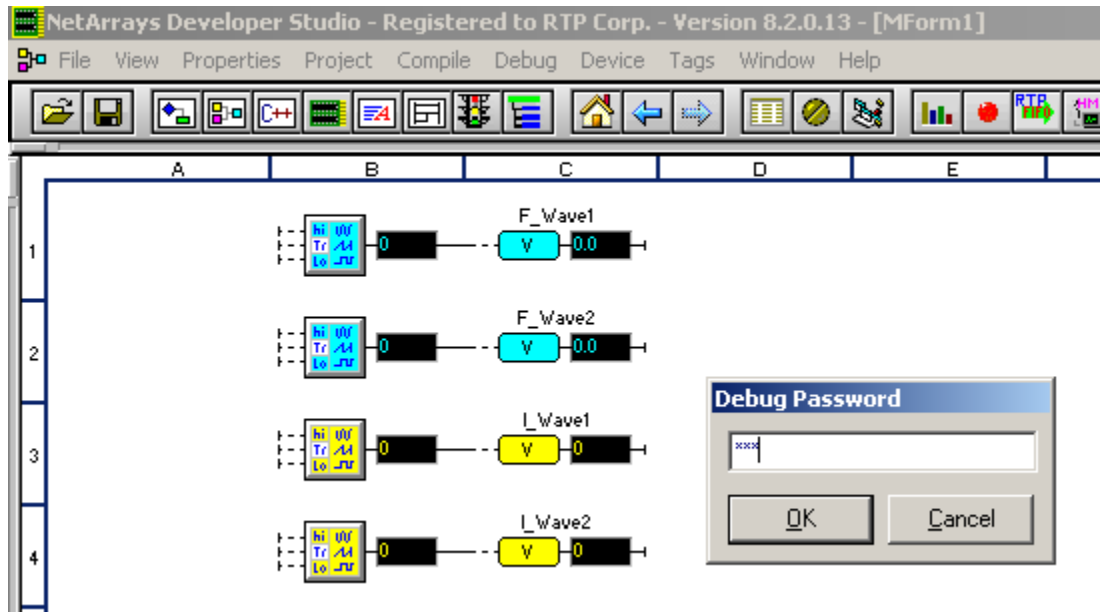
NetArrays Developer Studio - Registered to RTP Corp. - Version 8.2.0.13 - [MForm1]

File View Properties Project Compile Debug Device Tags Window Help

C++ RTP FIFO HM

A B C D E

1 hi Tr Lo 0 F_Wave1 V 0.0

2 hi Tr Lo 0 F_Wave2 V 0.0

3 hi Tr Lo 0 I_Wave1 V 0

4 hi Tr Lo 0 I_Wave2 V 0

Debug Password

***

OK Cancel